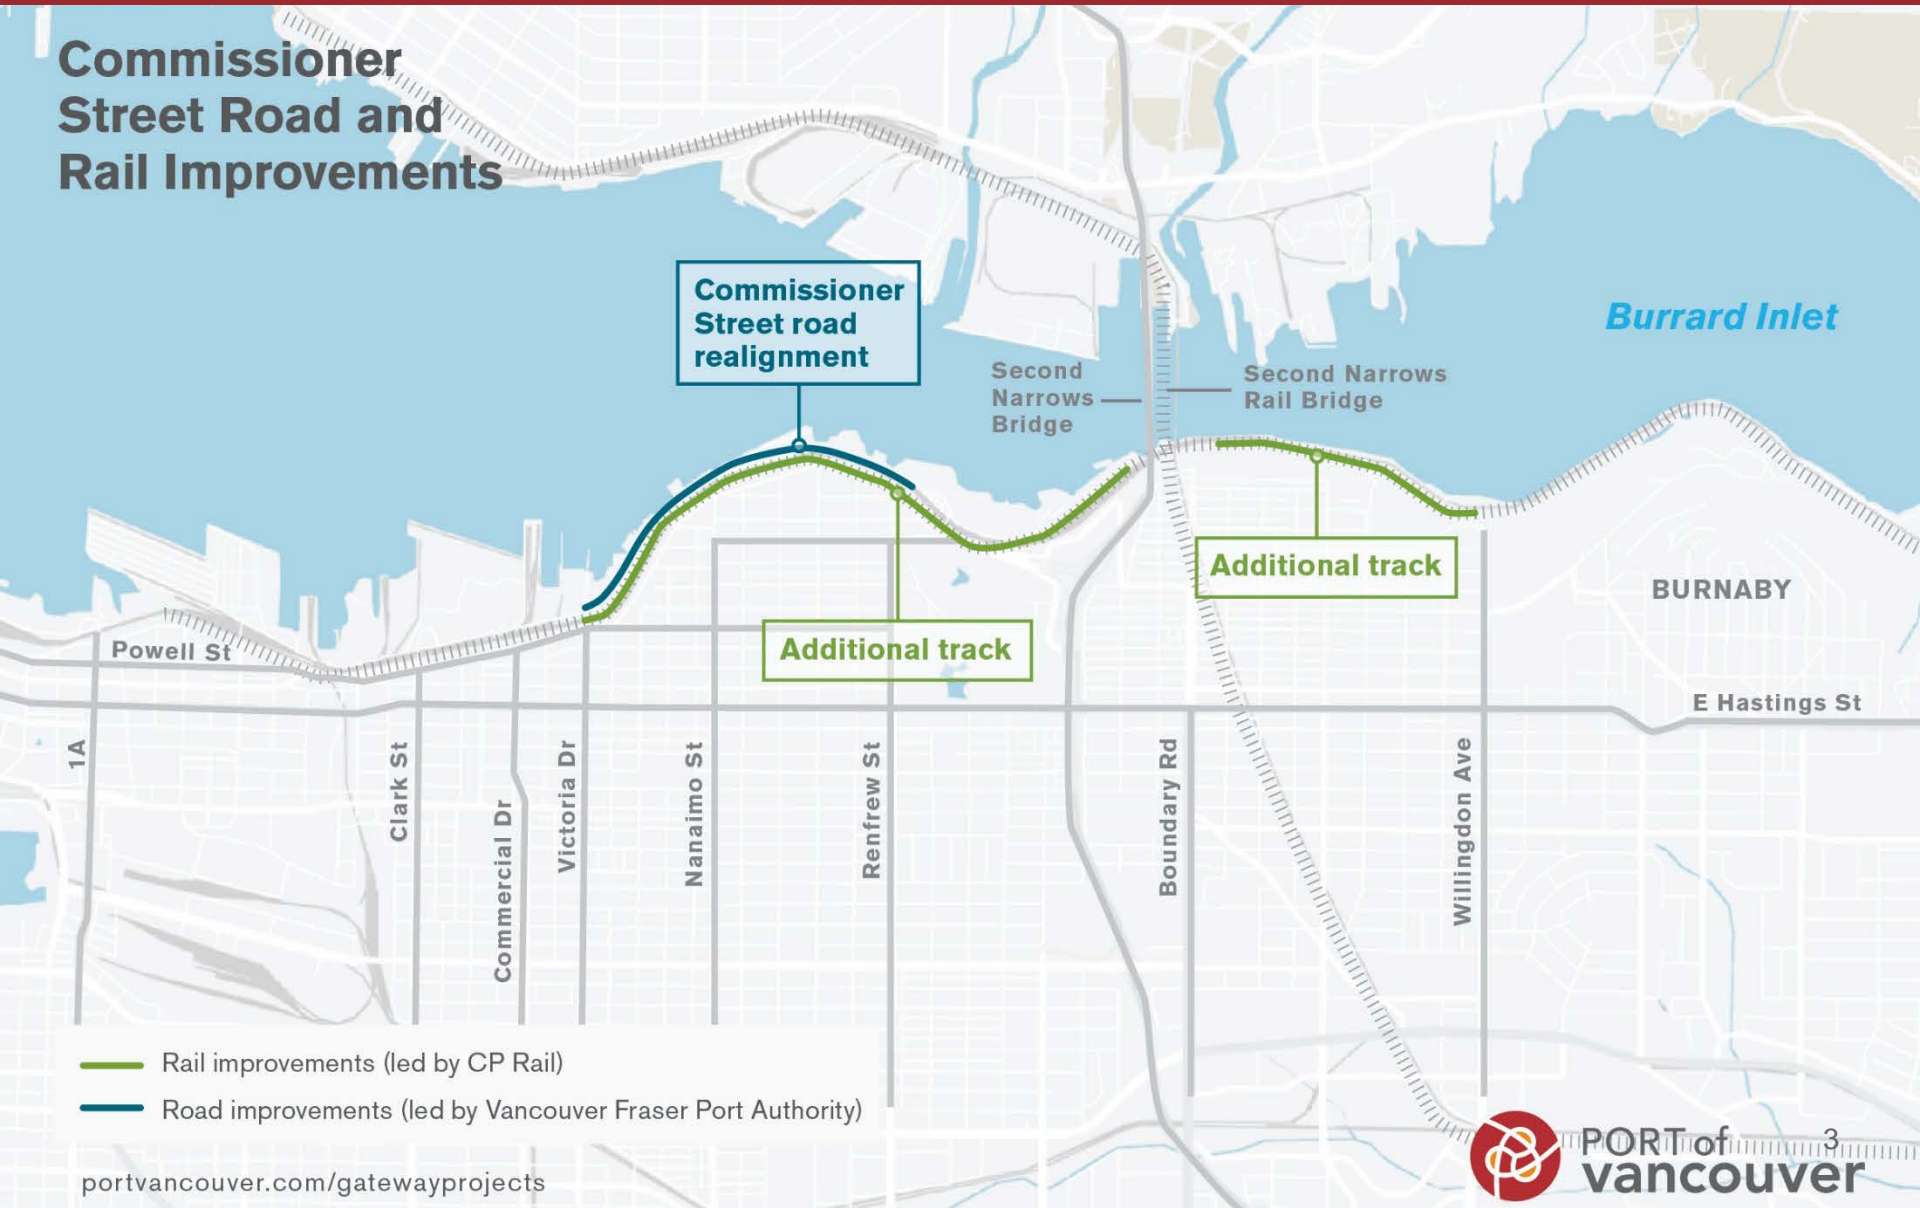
Commissioner Street Road and Rail Improvements

Commissioner Street road realignment

Burrard Inlet

Second Narrows Bridge

Second Narrows Rail Bridge

Additional track

Additional track

BURNABY

Powell St

E Hastings St

1A

Clark St

Commercial Dr

Victoria Dr

Nanaimo St

Renfrew St

Boundary Rd

Willingdon Ave

Rail improvements (led by CP Rail)

Road improvements (led by Vancouver Fraser Port Authority)

portvancouver.com/gatewayprojects

PORT of vancouver

3